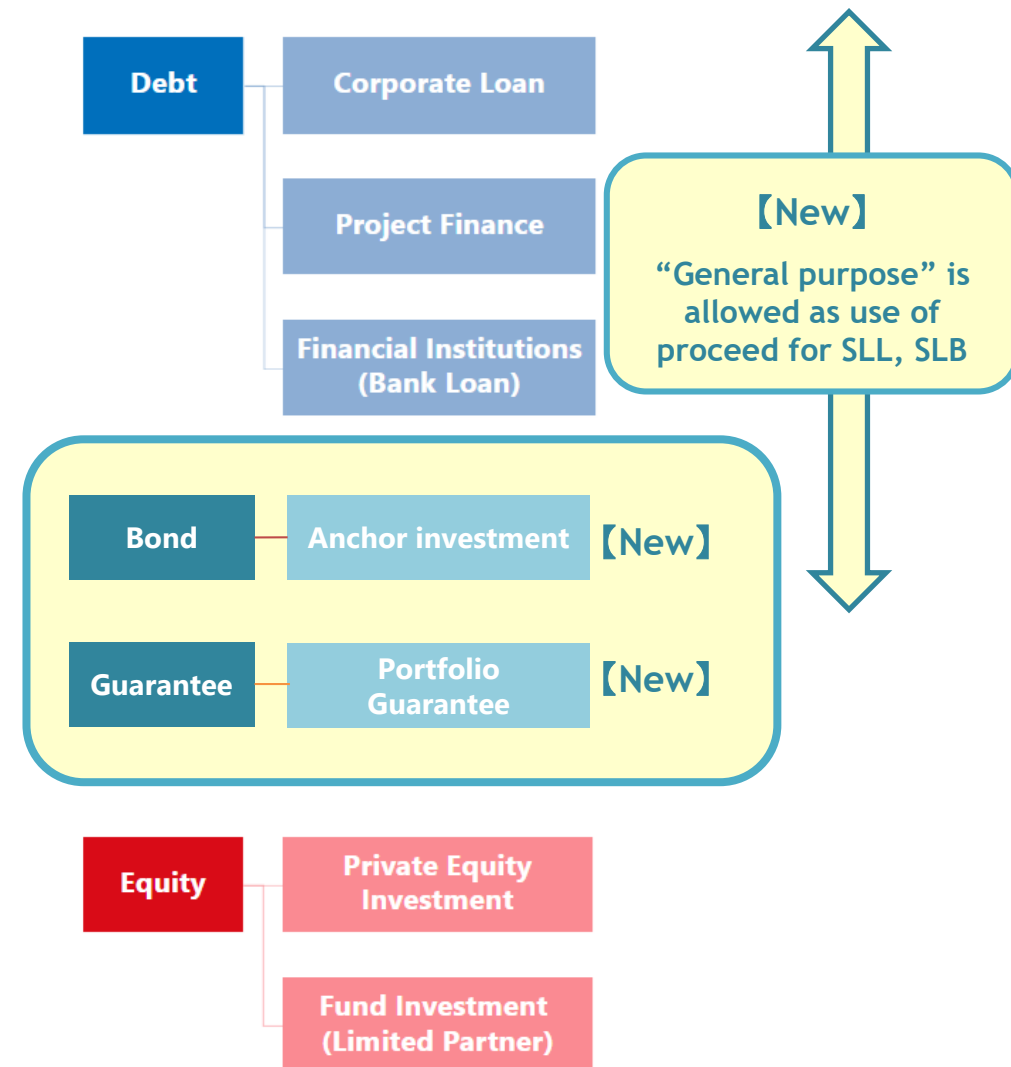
Debt

Corporate Loan

Project Finance

Financial Institutions (Bank Loan)

【New】
“General purpose” is allowed as use of proceed for SLL, SLB

Bond

Anchor investment

【New】

Guarantee

Portfolio Guarantee

【New】

Equity

Private Equity Investment

Fund Investment (Limited Partner)